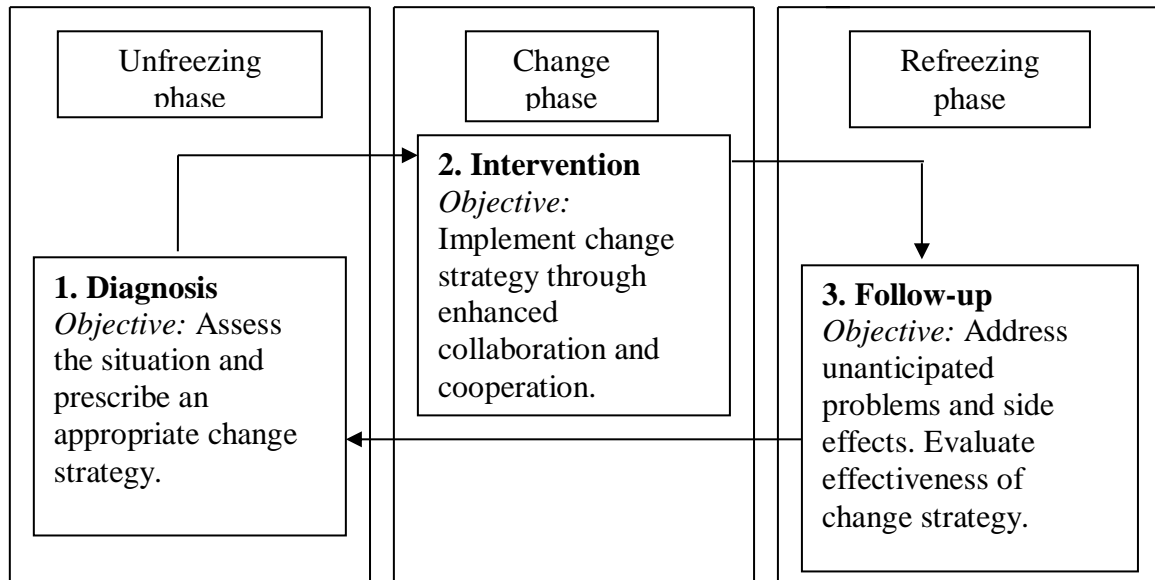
Unfreezing phase

Change phase

Refreezing phase

**1. Diagnosis**
*Objective:* Assess the situation and prescribe an appropriate change strategy.

**2. Intervention**
*Objective:* Implement change strategy through enhanced collaboration and cooperation.

**3. Follow-up**
*Objective:* Address unanticipated problems and side effects. Evaluate effectiveness of change strategy.